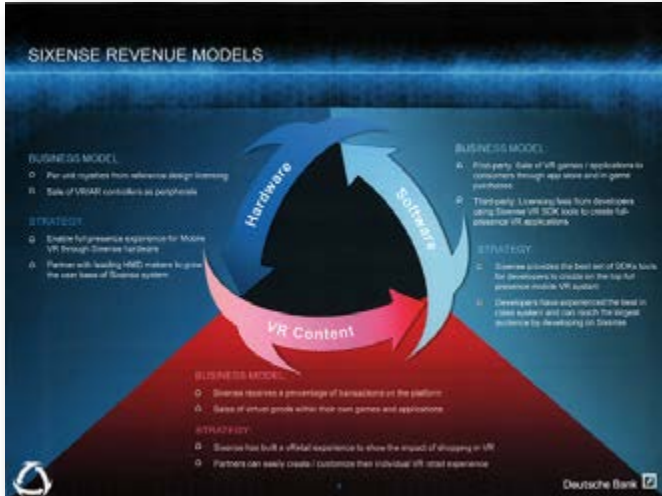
SIXENSE REVENUE MODELS

BUSINESS MODEL
Per unit royalties from reference design licensing
Sale of VR/AR controllers as peripherals

STRATEGY
Enable full presence experience for Mobile VR through Sixense hardware
Partner with leading HMD makers to grow the user base of Sixense system

Hardware

Software

VR Content

BUSINESS MODEL
First-party: Sale of VR games / applications to consumers through app store and in game purchases
Third-party: Licensing fees from developers using Sixense VR SDK tools to create full-presence VR applications

STRATEGY
Sixense provides the best set of SDKs tools for developers to create on the top full presence mobile VR system
Developers have experienced the best in class system and can reach the largest audience by developing on Sixense

BUSINESS MODEL
Sixense receives a percentage of transactions on the platform
Sales of virtual goods within their own games and applications

STRATEGY
Sixense has built a vRetail experience to show the impact of shopping in VR
Partners can easily create / customize their individual VR retail experience

Deutsche Bank